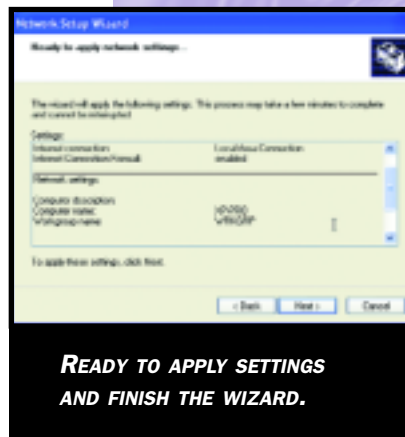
Network Setup Wizard

Ready to apply network settings...

The wizard will apply the following settings. This process may take a few minutes to complete and cannot be interrupted.

Settings:

| | |
|---|---|
| Internet connection: | Local Area Connection |
| Internet Connection Firewall: | enabled |

Network settings:

| | |
|---|---|
| Computer description: | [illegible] |
| Computer name: | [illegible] |
| Workgroup name: | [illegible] |

To apply these settings, click Next.

< Back Next > Cancel

READY TO APPLY SETTINGS AND FINISH THE WIZARD.